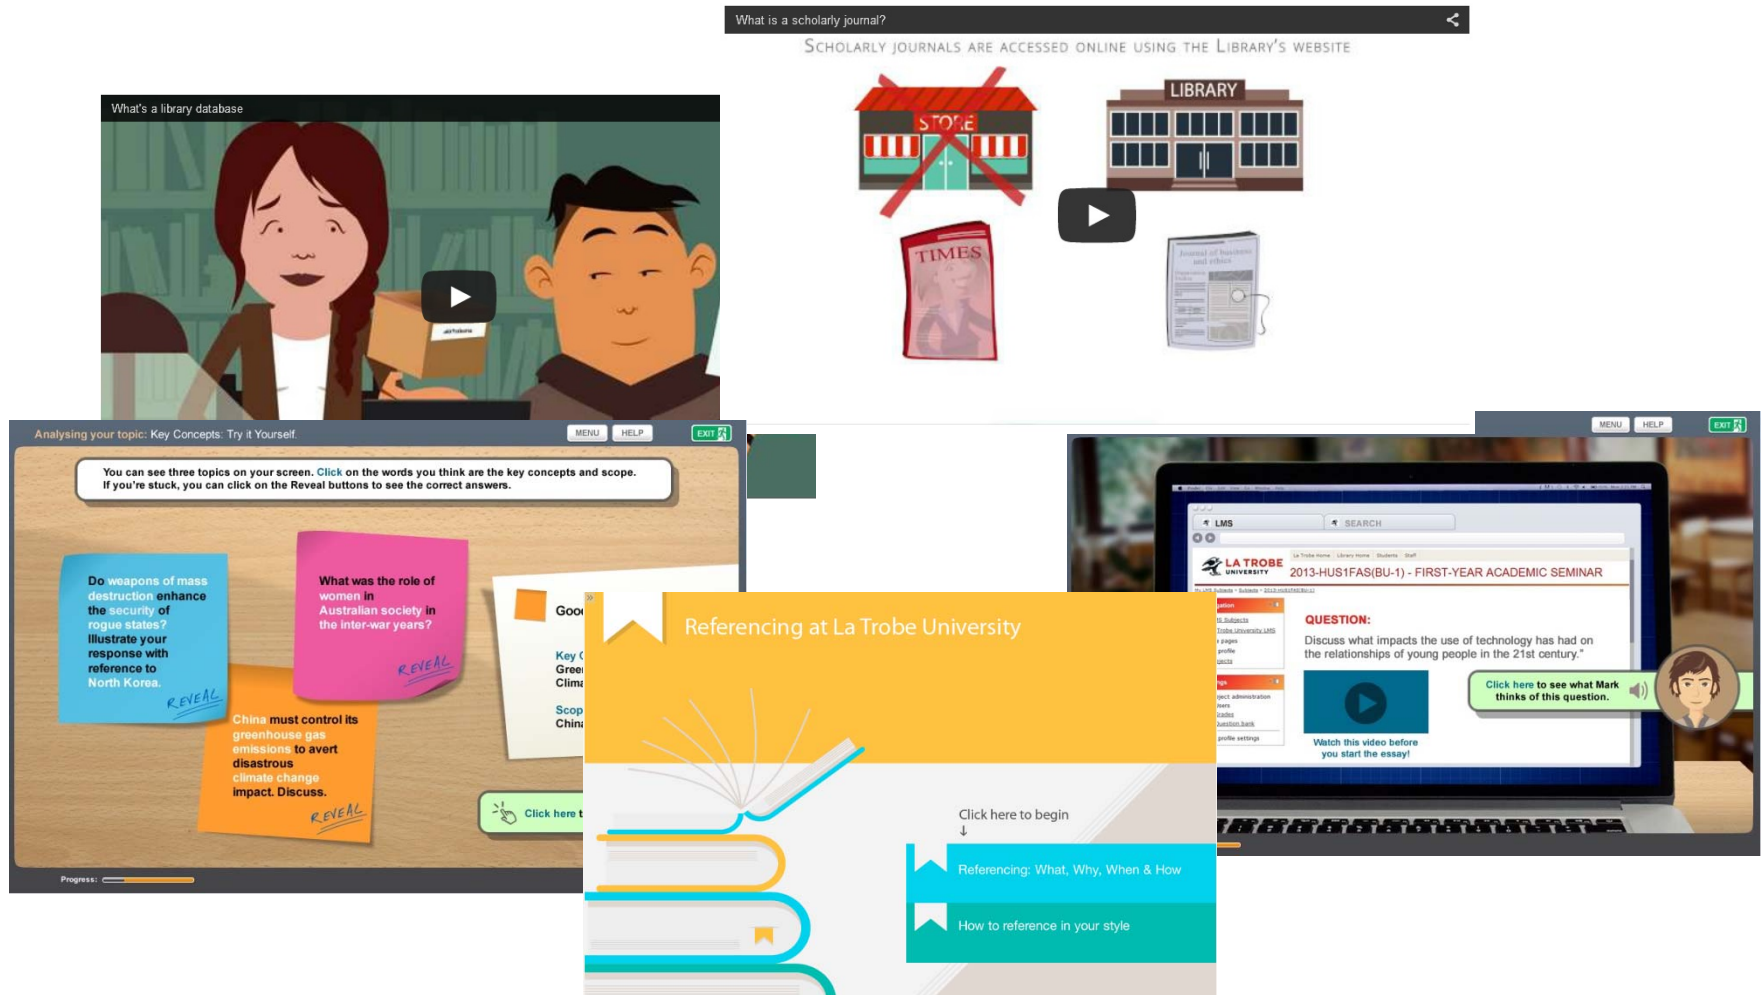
What is a scholarly journal?

SCHOLARLY JOURNALS ARE ACCESSED ONLINE USING THE LIBRARY'S WEBSITE

STORE

LIBRARY

TIMES

Journal of business and ethics

What's a library database

Analysing your topic: Key Concepts: Try it Yourself.

MENU HELP EXIT

You can see three topics on your screen. Click on the words you think are the key concepts and scope. If you're stuck, you can click on the Reveal buttons to see the correct answers.

Do weapons of mass destruction enhance the security of rogue states? Illustrate your response with reference to North Korea.

REVEAL

What was the role of women in Australian society in the inter-war years?

REVEAL

China must control its greenhouse gas emissions to avert disastrous climate change impact. Discuss.

REVEAL

Goo

Key C
Gree
Clima

Scop
Chin

Click here t

Progress:

Referencing at La Trobe University

Click here to begin
↓

Referencing: What, Why, When & How

How to reference in your style

MENU HELP EXIT

LMS

SEARCH

LA TROBE UNIVERSITY

2013-HUS1FAS(BU-1) - FIRST-YEAR ACADEMIC SEMINAR

QUESTION:

Discuss what impacts the use of technology has had on the relationships of young people in the 21st century."

Click here to see what Mark thinks of this question.

Watch this video before you start the essay!